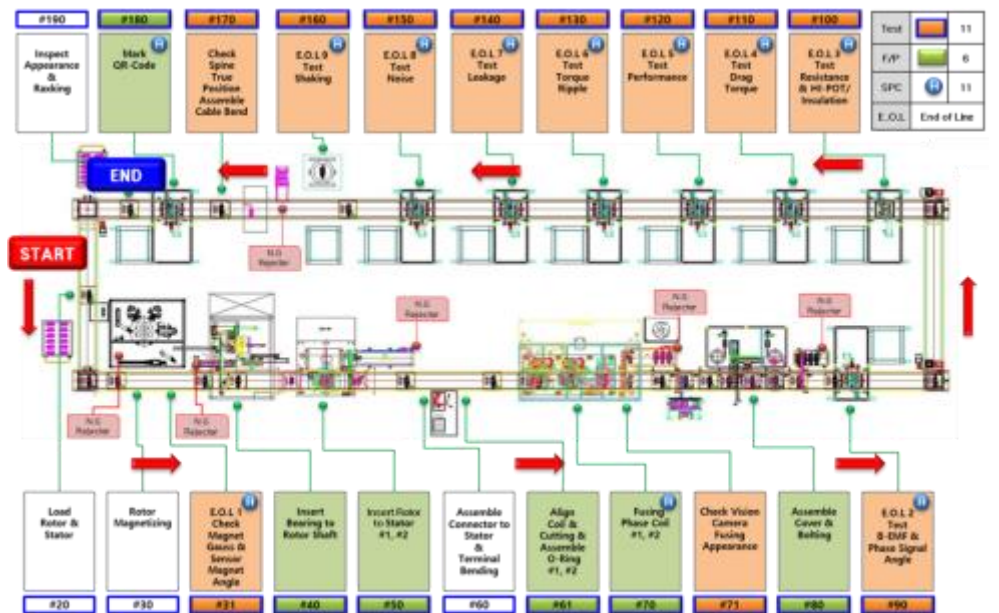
#190

Inspect Appearance & Racking

#180

Mark QR-Code

#170

Check Spine True Position Assemble Cable Band

#160

E.O.L 9 Test Shaking

#150

E.O.L 8 Test Noise

#140

E.O.L 7 Test Leakage

#130

E.O.L 6 Test Torque Ripple

#120

E.O.L 5 Test Performance

#110

E.O.L 4 Test Drag Torque

#100

E.O.L 3 Test Resistance & HI-POT/ Insulation

| Test | | 11 |
|---|---|---|
| F/P | | 6 |
| SPC | | 11 |
| E.O.L | End of Line | |

END

START

N.G. Rejecter

N.G. Rejecter

N.G. Rejecter

N.G. Rejecter

N.G. Rejecter

N.G. Rejecter

Load Rotor & Stator

#20

Rotor Magnetizing

#30

E.O.L 1 Check Magnet Gauss & Sensor Magnet Angle

#31

Insert Bearing to Rotor Shaft

#40

Insert Rotor to Stator #1, #2

#50

Assemble Connector to Stator & Terminal Bending

#60

Align Coil & Cutting & Assemble O-Ring #1, #2

#61

Fusing Phase Coil #1, #2

#70

Check Vision Camera Fusing Appearance

#71

Assemble Cover & Bolting

#80

E.O.L 2 Test B-EMF & Phase Signal Angle

#90